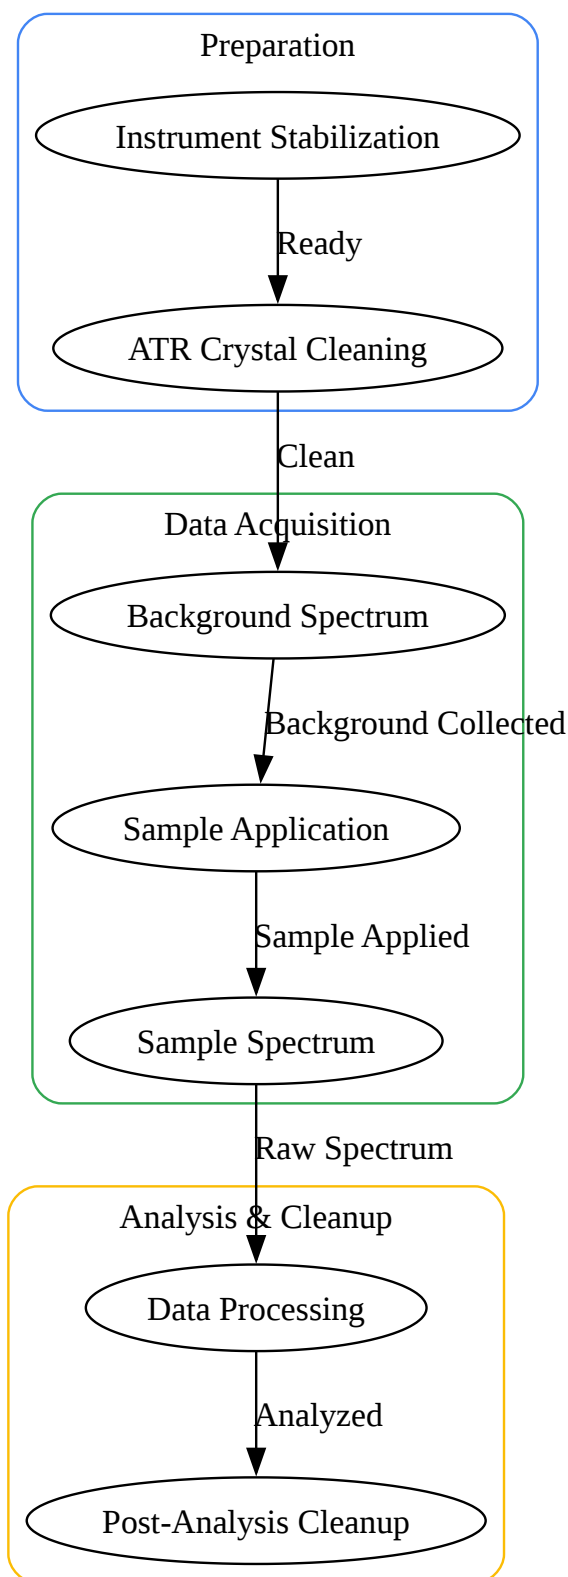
Preparation

Instrument Stabilization

Ready

ATR Crystal Cleaning

Clean

Data Acquisition

Background Spectrum

Background Collected

Sample Application

Sample Applied

Sample Spectrum

Raw Spectrum

Analysis & Cleanup

Data Processing

Analyzed

Post-Analysis Cleanup